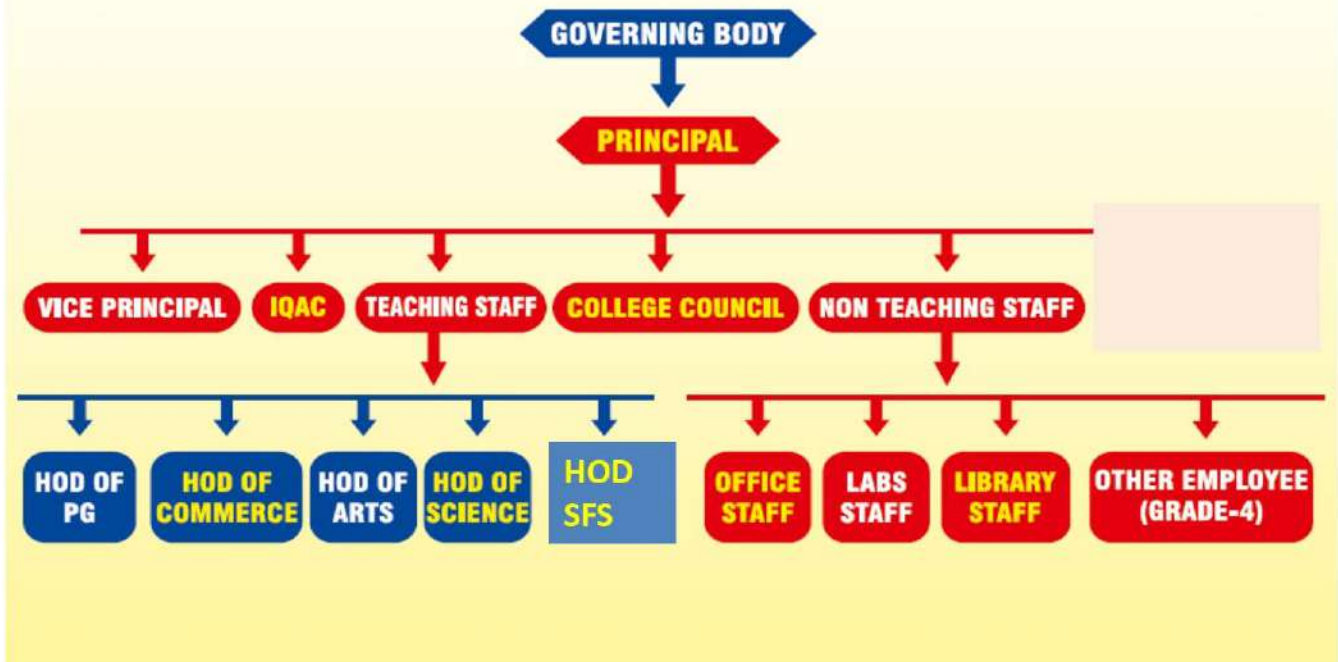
GOVERNING BODY

PRINCIPAL

VICE PRINCIPAL
IQAC
TEACHING STAFF
COLLEGE COUNCIL
NON TEACHING STAFF

HOD OF PG
HOD OF COMMERCE
HOD OF ARTS
HOD OF SCIENCE
HOD SFS

OFFICE STAFF
LABS STAFF
LIBRARY STAFF
OTHER EMPLOYEE (GRADE-4)